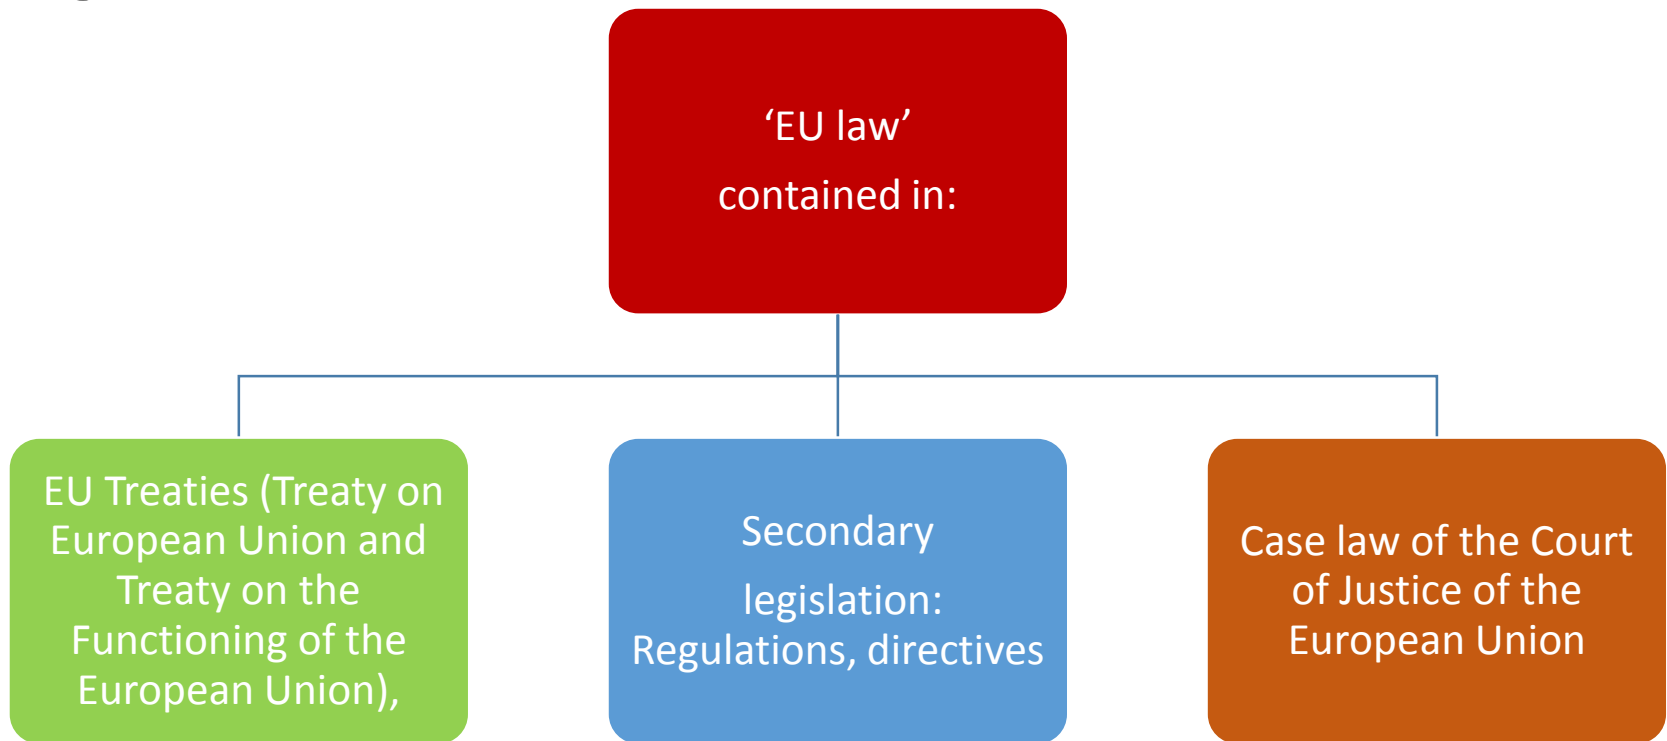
‘EU law’

contained in:

EU Treaties (Treaty on European Union and Treaty on the Functioning of the European Union),

Secondary

legislation: Regulations, directives

Case law of the Court of Justice of the European Union